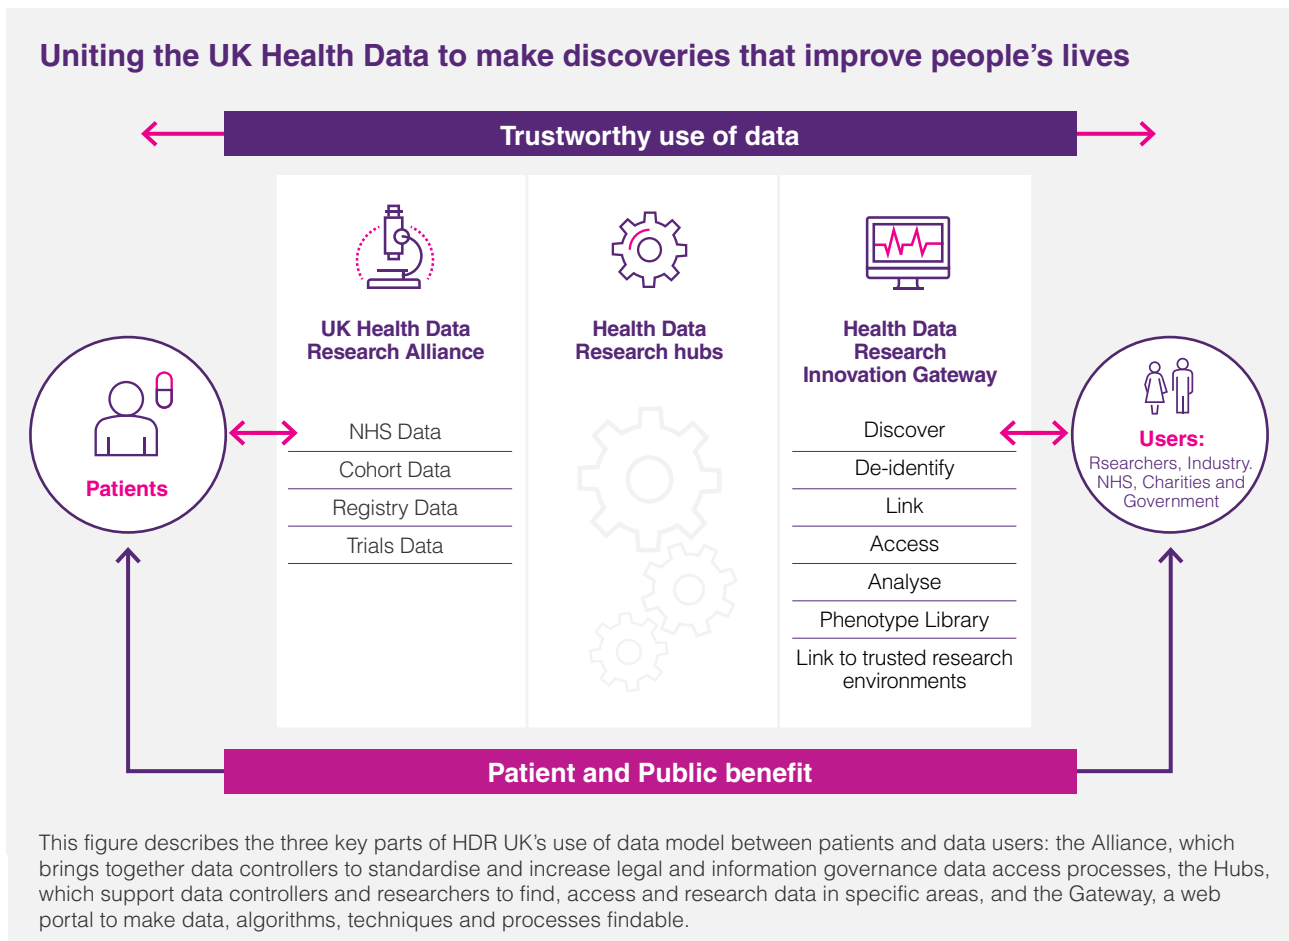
Uniting the UK Health Data to make discoveries that improve people's lives

Trustworthy use of data

Patients

UK Health Data Research Alliance

NHS Data
Cohort Data
Registry Data
Trials Data

Health Data Research hubs

Health Data Research Innovation Gateway

Discover
De-identify
Link
Access
Analyse
Phenotype Library
Link to trusted research environments

Users:
Rsearchers, Industry. NHS, Charities and Government

Patient and Public benefit

This figure describes the three key parts of HDR UK's use of data model between patients and data users: the Alliance, which brings together data controllers to standardise and increase legal and information governance data access processes, the Hubs, which support data controllers and researchers to find, access and research data in specific areas, and the Gateway, a web portal to make data, algorithms, techniques and processes findable.